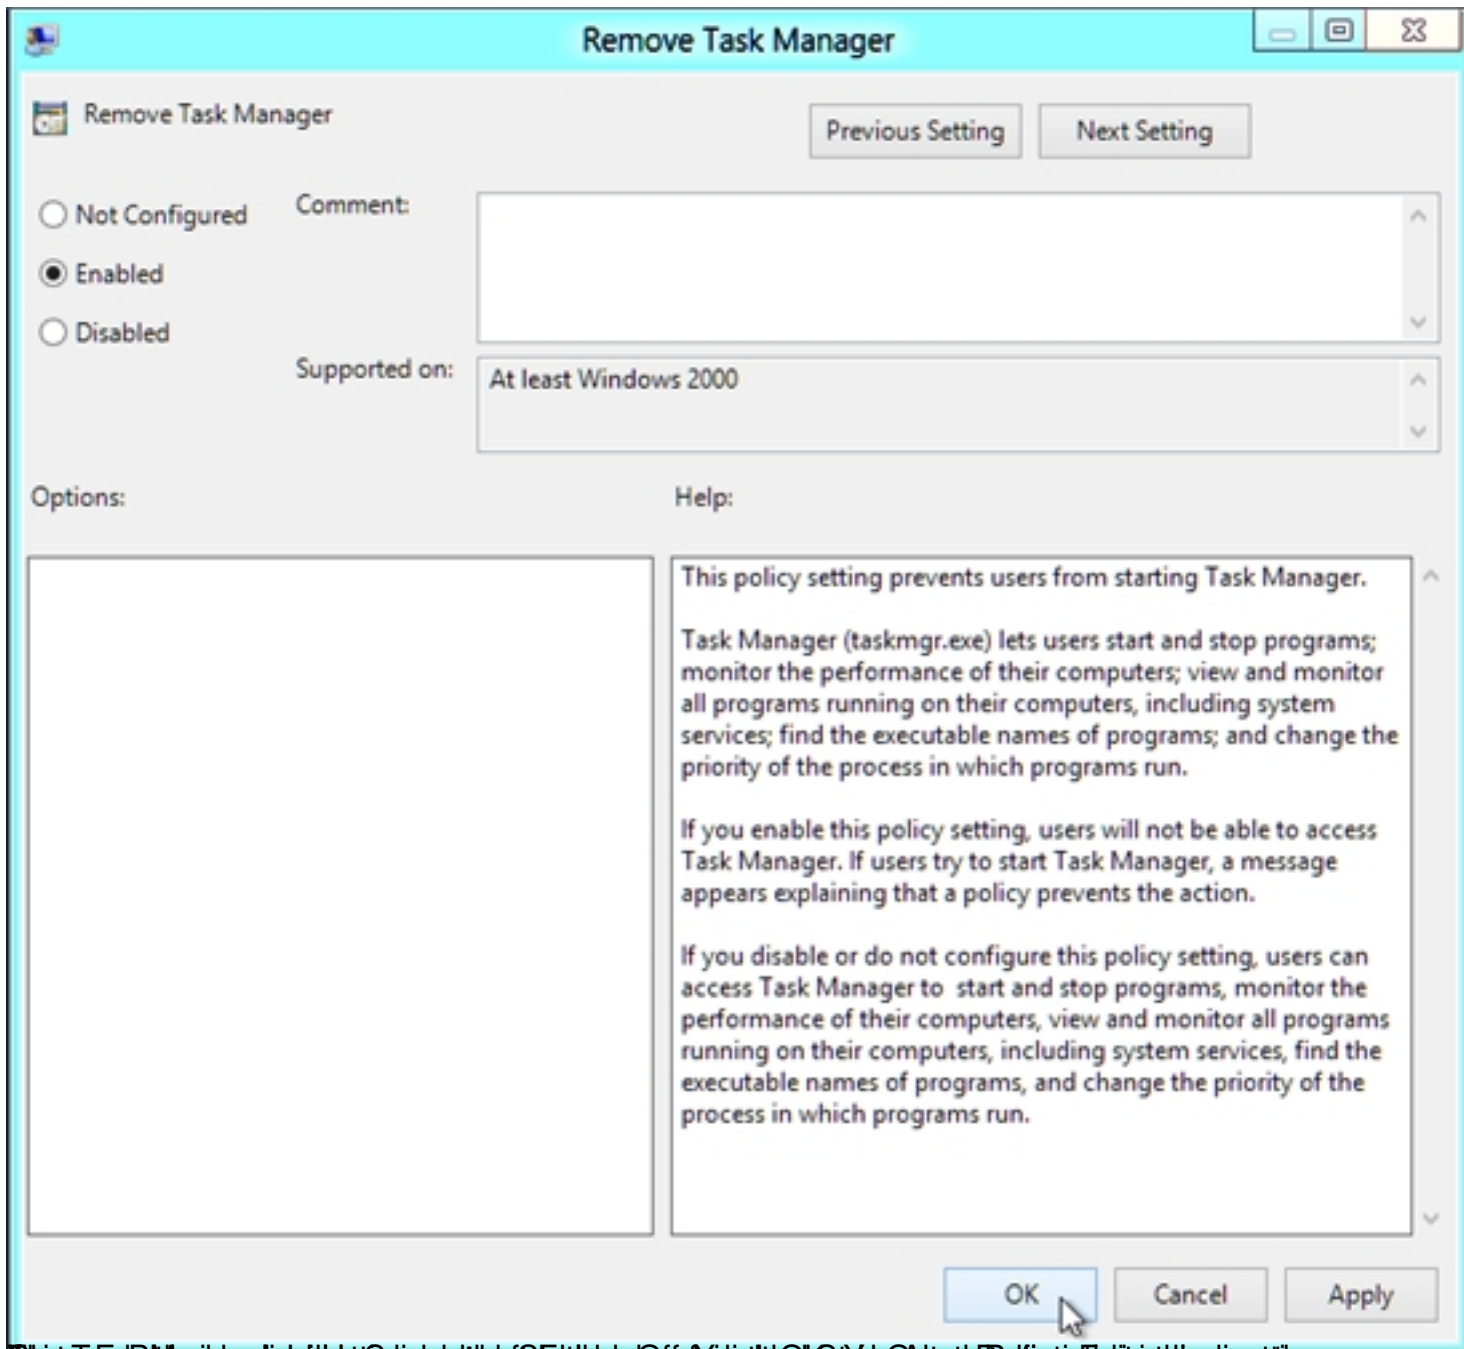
Remove Task Manager

Remove Task Manager

Previous Setting

Next Setting

Not Configured

Enabled

Disabled

Comment:

Supported on:

At least Windows 2000

Options:

Help:

This policy setting prevents users from starting Task Manager.

Task Manager (taskmgr.exe) lets users start and stop programs; monitor the performance of their computers; view and monitor all programs running on their computers, including system services; find the executable names of programs; and change the priority of the process in which programs run.

If you enable this policy setting, users will not be able to access Task Manager. If users try to start Task Manager, a message appears explaining that a policy prevents the action.

If you disable or do not configure this policy setting, users can access Task Manager to start and stop programs, monitor the performance of their computers, view and monitor all programs running on their computers, including system services, find the executable names of programs, and change the priority of the process in which programs run.

OK

Cancel

Apply

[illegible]